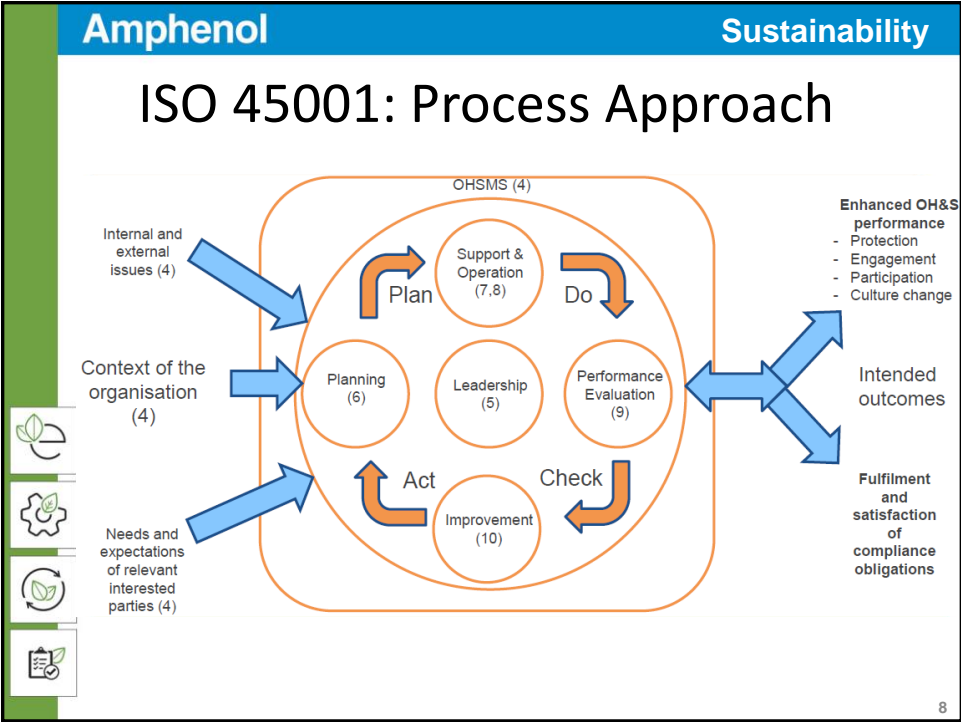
Amphenol

Sustainability

ISO 45001: Process Approach

OHSMS (4)

Internal and external issues (4)

Context of the organisation (4)

Needs and expectations of relevant interested parties (4)

Plan

Support & Operation (7,8)

Do

Planning (6)

Leadership (5)

Performance Evaluation (9)

Act

Check

Improvement (10)

Enhanced OH&S performance
- Protection
- Engagement
- Participation
- Culture change

Intended outcomes

Fulfilment and satisfaction of compliance obligations

8